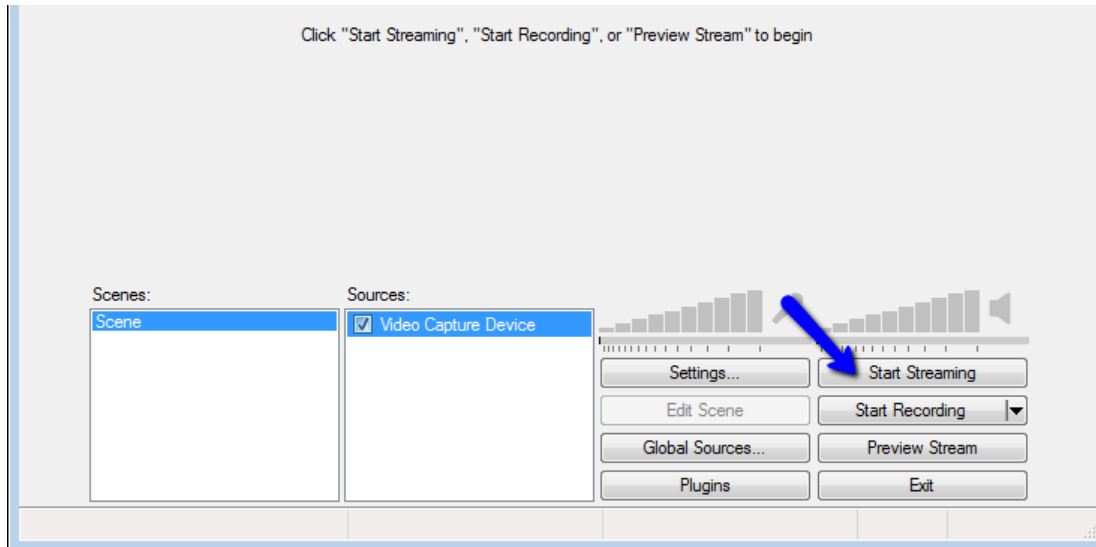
Click "Start Streaming", "Start Recording", or "Preview Stream" to begin

Scenes:
Scene

Sources:
Video Capture Device

Settings...
Start Streaming
Edit Scene
Start Recording
Global Sources...
Preview Stream
Plugins
Exit